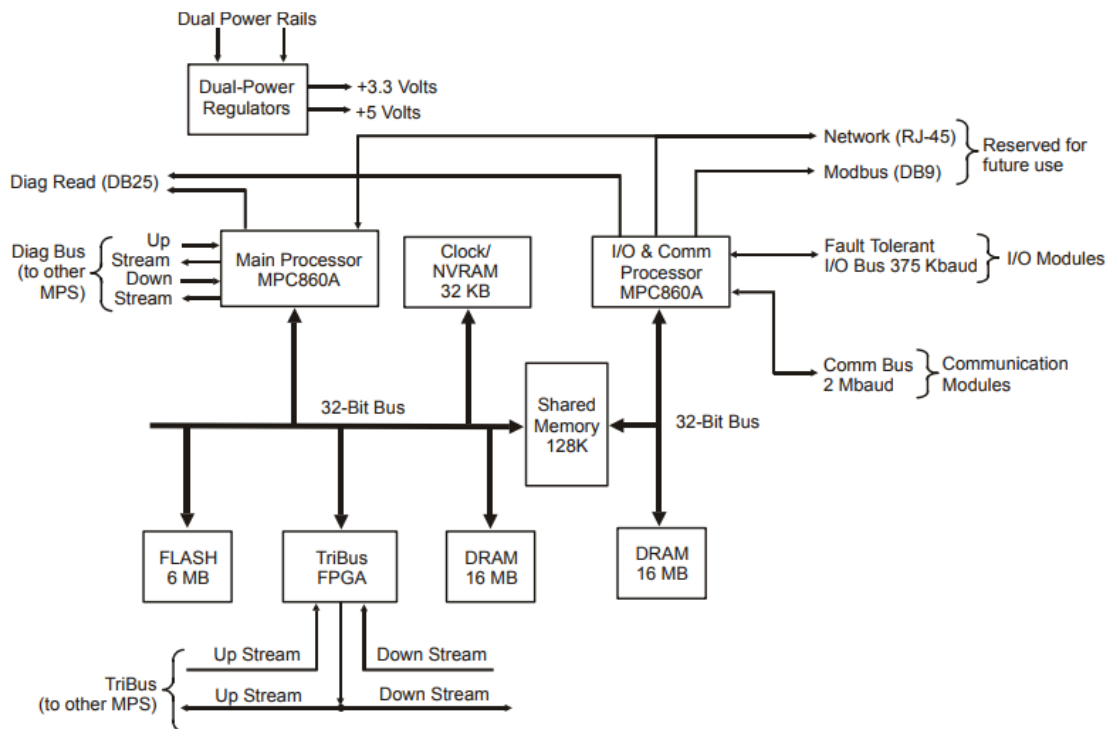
Dual Power Rails

Dual-Power Regulators

+3.3 Volts

+5 Volts

Network (RJ-45)

Modbus (DB9)

Reserved for future use

Diag Read (DB25)

Diag Bus (to other MPS)

Up Stream

Down Stream

Main Processor MPC860A

Clock/ NVRAM 32 KB

I/O & Comm Processor MPC860A

Fault Tolerant I/O Bus 375 Kbaud

I/O Modules

Comm Bus 2 Mbaud

Communication Modules

32-Bit Bus

Shared Memory 128K

32-Bit Bus

FLASH 6 MB

TriBus FPGA

DRAM 16 MB

DRAM 16 MB

Up Stream

Down Stream

TriBus (to other MPS)

Up Stream

Down Stream